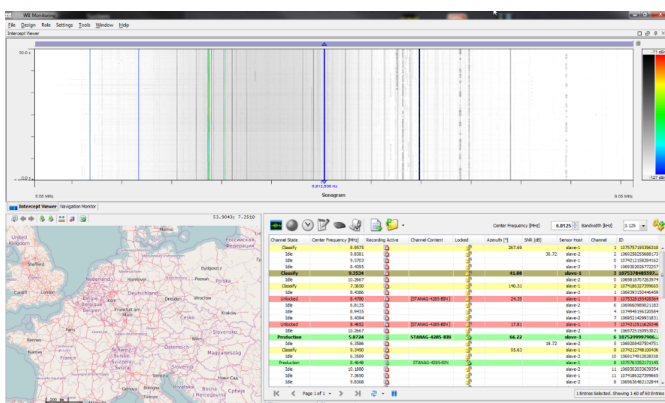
WS Monitoring

File Design Role Settings Tools Window Help

Intercept Viewer

50.0 s

0 s

0.00 MHz

9,812.50 kHz

Sonogram

0.05 MHz

Intercept Viewer Navigation Monitor

53.9043s 7.2160

Center Frequency [MHz] 6.8125 Bandwidth [kHz] 3.125

| Channel State | Center Frequency [MHz] | Recording Active | Channel Content | Locked | Azimuth [°] | SNR [dB] | Sensor Host | Channel | ID |
|---|---|---|---|---|---|---|---|---|---|
| Classify | 8.0675 | | | | 267.69 | | slave-1 | 1 | |
| Idle | 8.0301 | | | | | 28.72 | slave-2 | 2 | |
| Idle | 6.5703 | | | | | | slave-1 | 2 | |
| Idle | 6.4000 | | | | | | slave-3 | 3 | |
| Classify | 6.5234 | | | | 61.88 | | slave-1 | 3 | |
| Idle | 10.2667 | | | | | | slave-2 | 1 | |
| Classify | 7.3650 | | | | 198.31 | | slave-2 | 2 | |
| Idle | 6.4200 | | | | | | slave-3 | 1 | |
| Unlocked | 5.4700 | | [STANAG-4285-BDI] | | 24.35 | | slave-2 | 3 | |
| Idle | 8.0125 | | | | | | slave-2 | 5 | |
| Idle | 8.9415 | | | | | | slave-1 | 4 | |
| Idle | 6.4044 | | | | | | slave-1 | 7 | |
| Unlocked | 6.4652 | | [STANAG-4285-BDI] | | 17.81 | | slave-2 | 7 | |
| Idle | 10.2667 | | | | | | slave-1 | 7 | |
| Production | 5.8724 | | STANAG-4285-BDI | | 66.22 | | slave-2 | 6 | |
| Idle | 6.3086 | | | | | 28.72 | slave-1 | 5 | |
| Idle | 6.2400 | | | | 93.62 | | slave-3 | 6 | |
| Idle | 6.2600 | | | | | | slave-1 | 10 | |
| Production | 6.4648 | | STANAG-4285-BDI | | | | slave-3 | 8 | |
| Idle | 10.1600 | | | | | | slave-3 | 11 | |
| Idle | 7.3650 | | | | | | slave-2 | 12 | |
| Idle | 6.3800 | | | | | | slave-2 | 8 | |

Page 1 of 1

1 Entries Selected. Showing 1-40 of 60 Entries